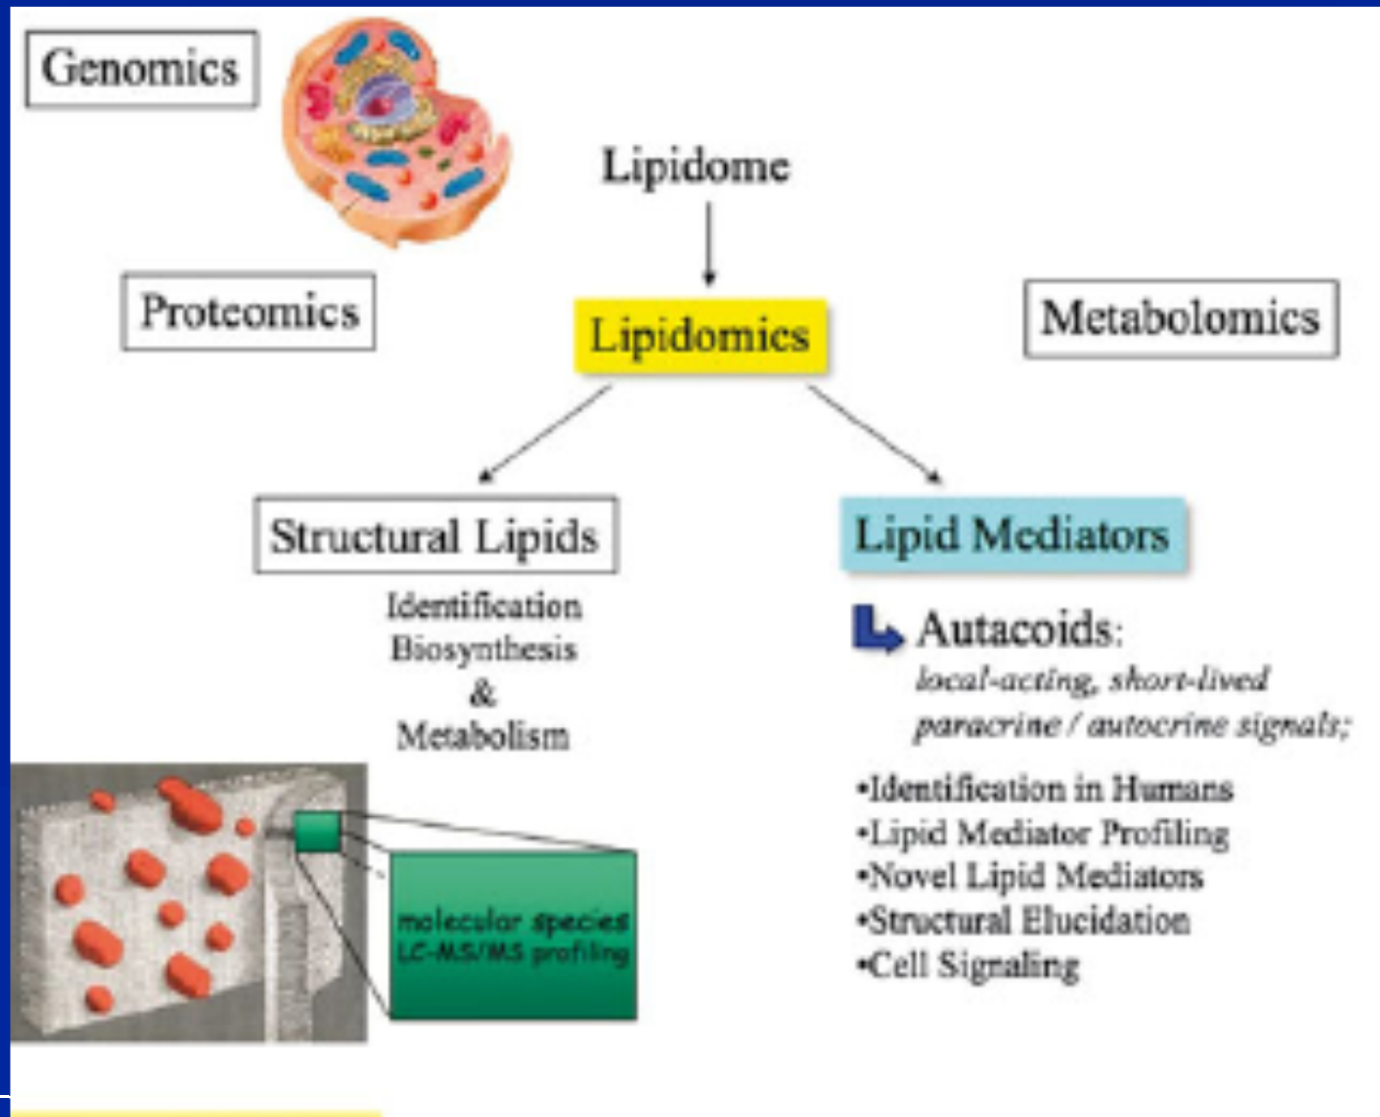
Genomics

Proteomics

Lipidome

Lipidomics

Metabolomics

Structural Lipids

Identification
Biosynthesis
&
Metabolism

Lipid Mediators

Autacoids:
*local-acting, short-lived paracrine / autocrine signals;*

•Identification in Humans
•Lipid Mediator Profiling
•Novel Lipid Mediators
•Structural Elucidation
•Cell Signaling

molecular species
LC-MS/MS profiling